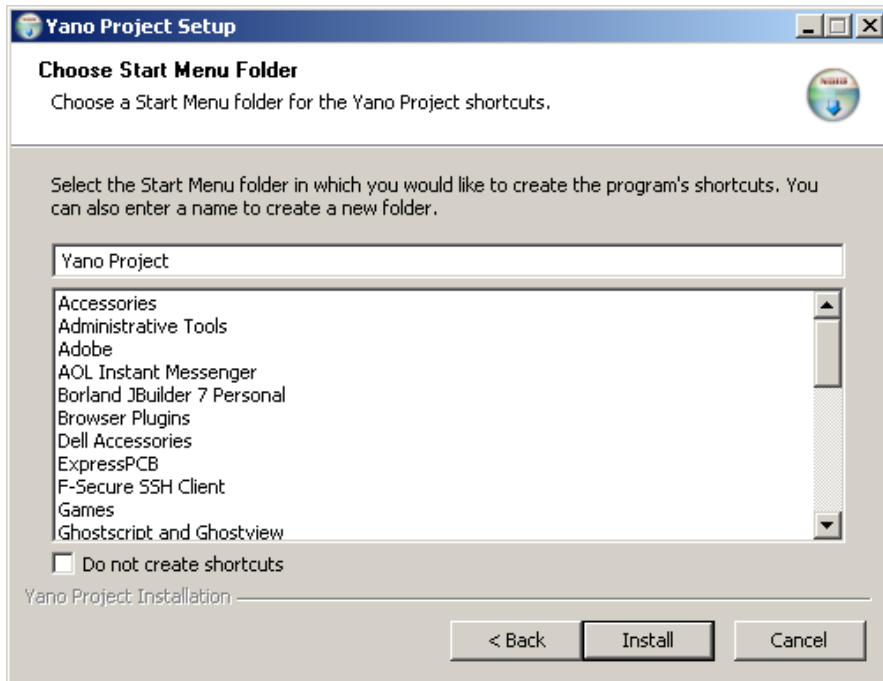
Yano Project Setup

Choose Start Menu Folder

Choose a Start Menu folder for the Yano Project shortcuts.

Select the Start Menu folder in which you would like to create the program's shortcuts. You can also enter a name to create a new folder.

Yano Project

Accessories
Administrative Tools
Adobe
AOL Instant Messenger
Borland JBuilder 7 Personal
Browser Plugins
Dell Accessories
ExpressPCB
F-Secure SSH Client
Games
Ghostscript and Ghostview

Do not create shortcuts

Yano Project Installation

< Back
Install
Cancel